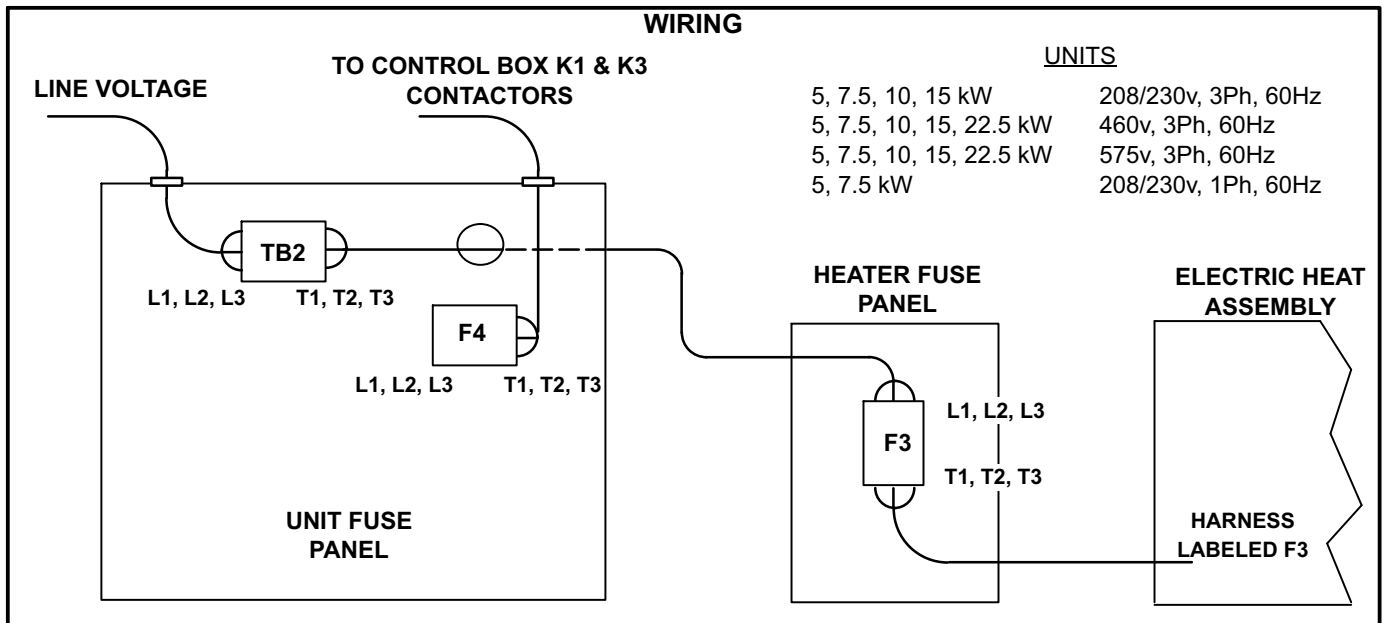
WIRING

LINE VOLTAGE

TO CONTROL BOX K1 & K3 CONTACTORS

UNITS

| | |
|---|---|
| 5, 7.5, 10, 15 kW | 208/230v, 3Ph, 60Hz |
| 5, 7.5, 10, 15, 22.5 kW | 460v, 3Ph, 60Hz |
| 5, 7.5, 10, 15, 22.5 kW | 575v, 3Ph, 60Hz |
| 5, 7.5 kW | 208/230v, 1Ph, 60Hz |

TB2

L1, L2, L3

T1, T2, T3

F4

L1, L2, L3

T1, T2, T3

HEATER FUSE PANEL

ELECTRIC HEAT ASSEMBLY

F3

L1, L2, L3

T1, T2, T3

UNIT FUSE PANEL

HARNESS LABELED F3